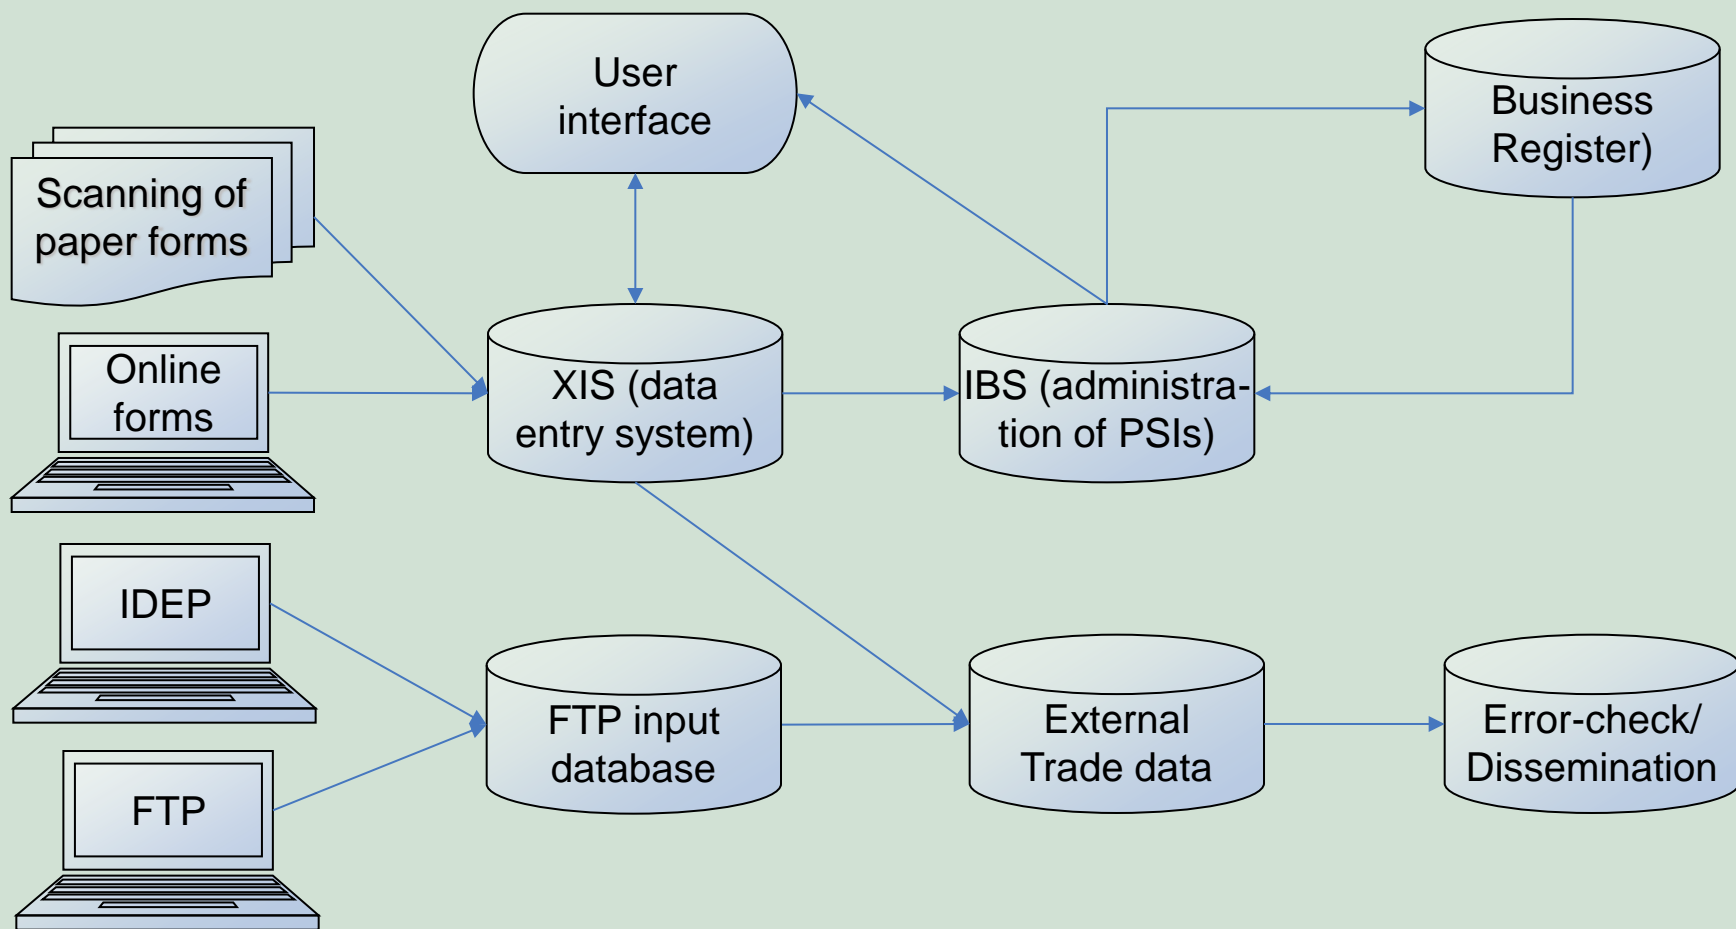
User interface

Business Register)

Scanning of paper forms

Online forms

XIS (data entry system)

IBS (administration of PSIs)

IDEP

FTP input database

External Trade data

Error-check/ Dissemination

FTP